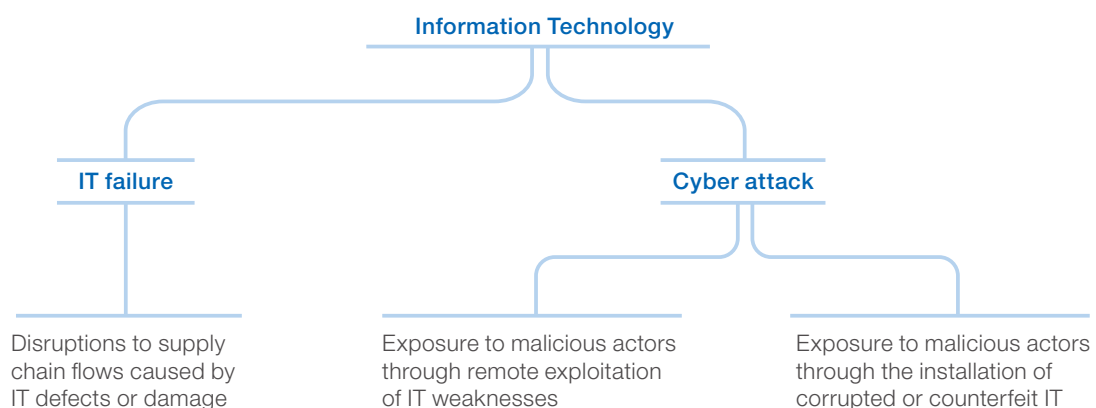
Information Technology

IT failure

Cyber attack

Disruptions to supply chain flows caused by IT defects or damage

Exposure to malicious actors through remote exploitation of IT weaknesses

Exposure to malicious actors through the installation of corrupted or counterfeit IT